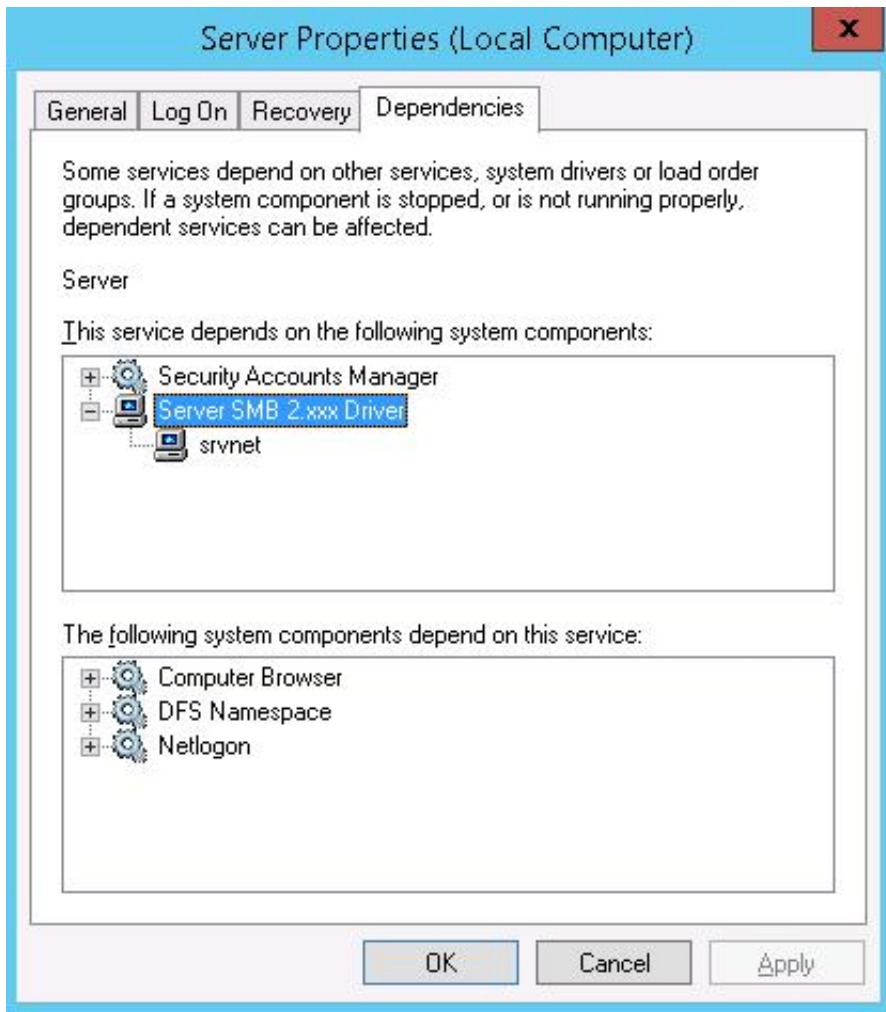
Server Properties (Local Computer)

x

General
Log On
Recovery
Dependencies

Some services depend on other services, system drivers or load order groups. If a system component is stopped, or is not running properly, dependent services can be affected.

Server

This service depends on the following system components:

Security Accounts Manager
Server SMB 2.xxx Driver
srvnet

The following system components depend on this service:

Computer Browser
DFS Namespace
Netlogon

OK
Cancel
Apply